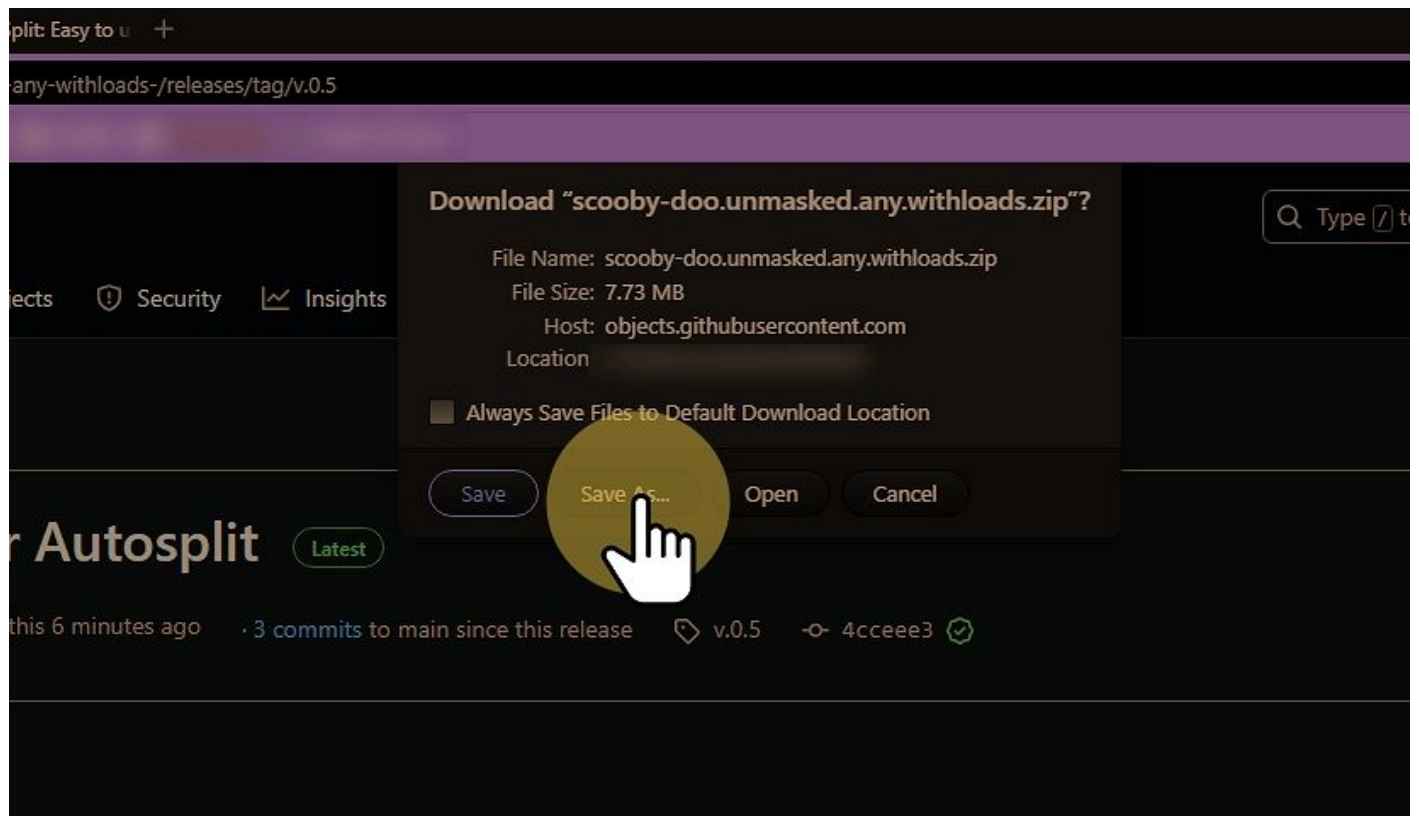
plit: Easy to u +

any-withloads-/releases/tag/v.0.5

Download "scooby-doo.unmasked.any.withloads.zip"?

File Name: scooby-doo.unmasked.any.withloads.zip
File Size: 7.73 MB
Host: objects.githubusercontent.com
Location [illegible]

Always Save Files to Default Download Location

Save Save As... Open Cancel

Type / t

jects Security Insights

r Autosplit Latest

this 6 minutes ago · 3 commits to main since this release v.0.5 4cceee3